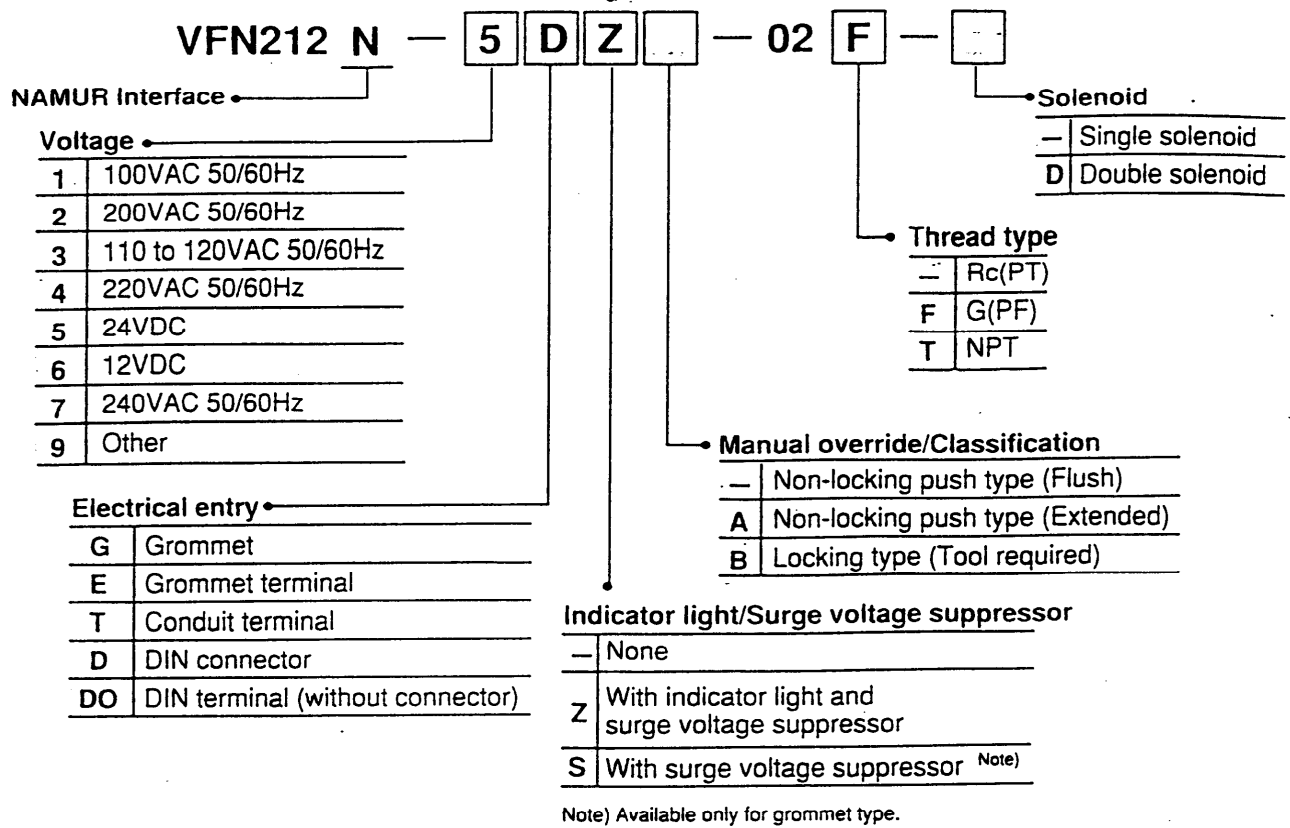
VFN212 N — 5 D Z — 02 F —

NAMUR Interface

Solenoid

| — | Single solenoid |
|---|---|
| D | Double solenoid |

Voltage

| 1 | 100VAC 50/60Hz |
|---|---|
| 2 | 200VAC 50/60Hz |
| 3 | 110 to 120VAC 50/60Hz |
| 4 | 220VAC 50/60Hz |
| 5 | 24VDC |
| 6 | 12VDC |
| 7 | 240VAC 50/60Hz |
| 9 | Other |

Thread type

| — | Rc(PT) |
|---|---|
| F | G(PF) |
| T | NPT |

Manual override/Classification

| — | Non-locking push type (Flush) |
|---|---|
| A | Non-locking push type (Extended) |
| B | Locking type (Tool required) |

Electrical entry

| G | Grommet |
|---|---|
| E | Grommet terminal |
| T | Conduit terminal |
| D | DIN connector |
| DO | DIN terminal (without connector) |

Indicator light/Surge voltage suppressor

| — | None |
|---|---|
| Z | With indicator light and surge voltage suppressor |
| S | With surge voltage suppressor Note) |

Note) Available only for grommet type.